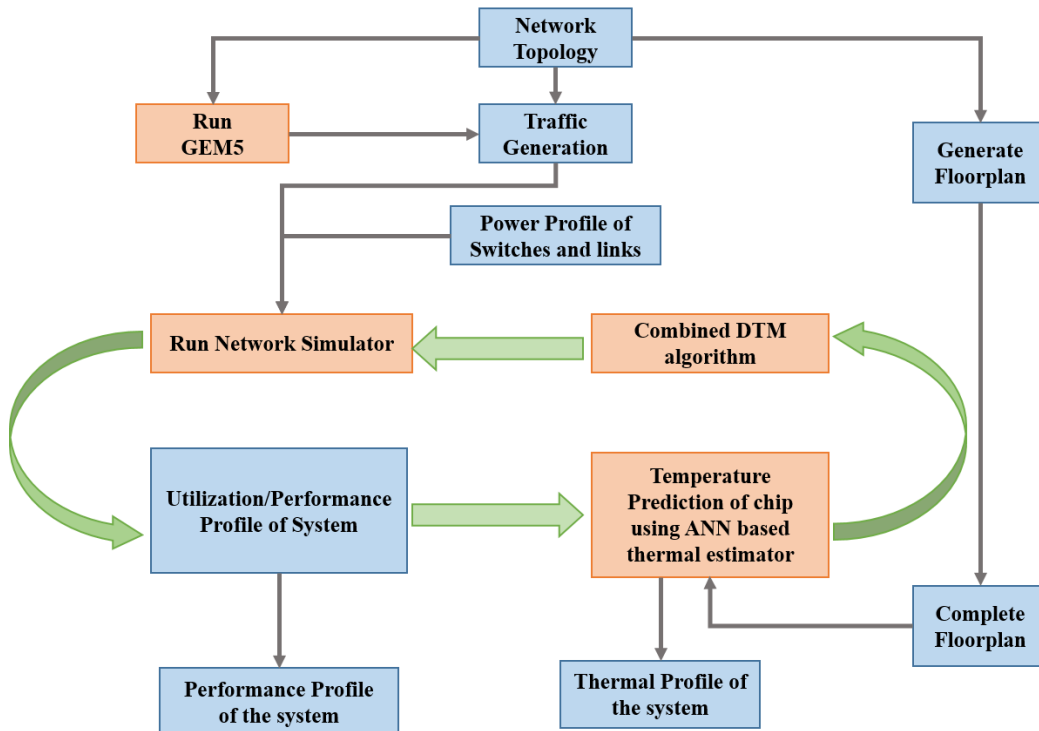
Network Topology

Run GEM5

Traffic Generation

Generate Floorplan

Power Profile of Switches and links

Run Network Simulator

Combined DTM algorithm

Utilization/Performance Profile of System

Temperature Prediction of chip using ANN based thermal estimator

Complete Floorplan

Performance Profile of the system

Thermal Profile of the system